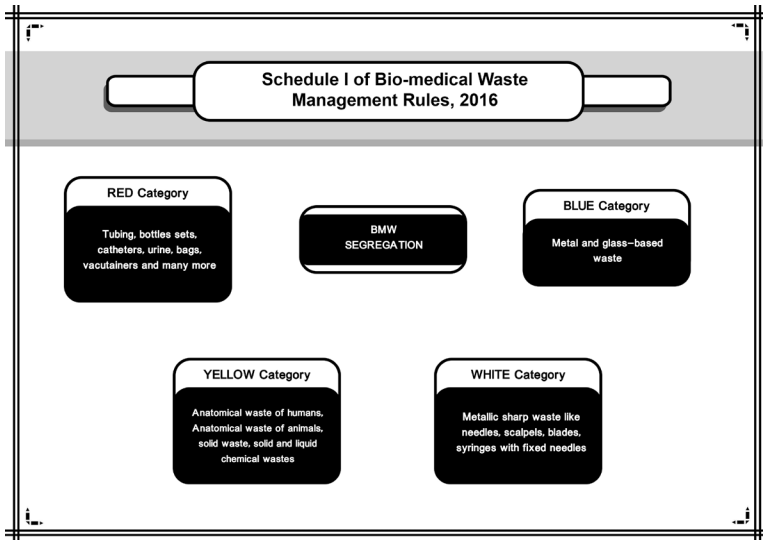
Schedule I of Bio-medical Waste Management Rules, 2016

RED Category

Tubing, bottles sets, catheters, urine, bags, vacutainers and many more

BMW SEGREGATION

BLUE Category

Metal and glass-based waste

YELLOW Category

Anatomical waste of humans, Anatomical waste of animals, solid waste, solid and liquid chemical wastes

WHITE Category

Metallic sharp waste like needles, scalpels, blades, syringes with fixed needles